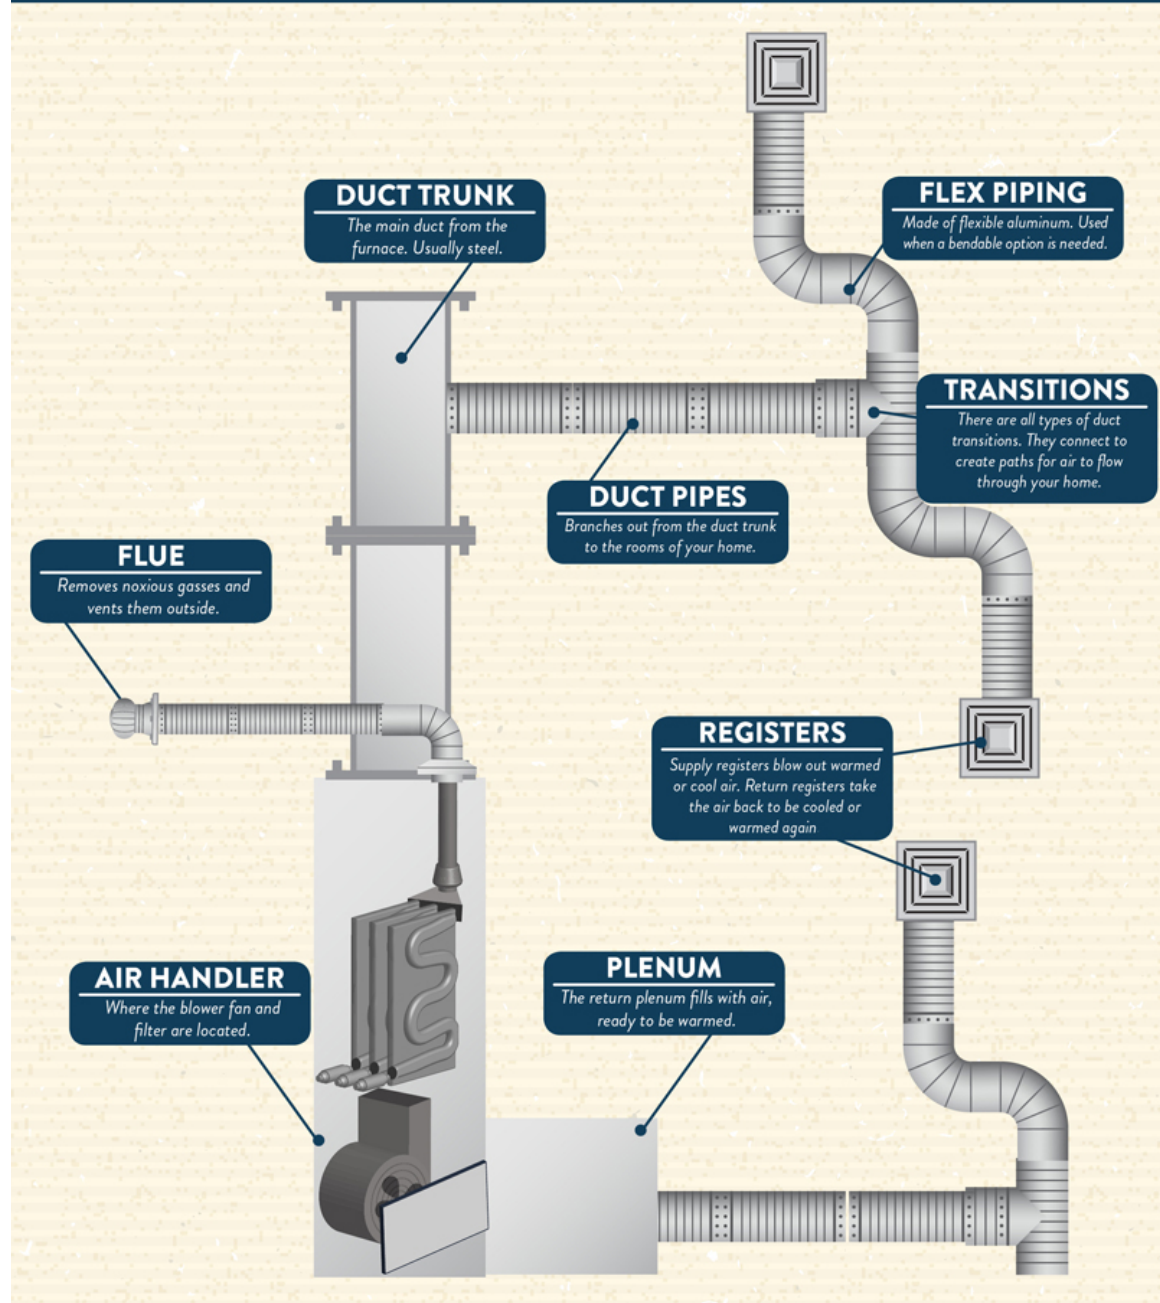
DUCT TRUNK
The main duct from the furnace. Usually steel.

FLEX PIPING
Made of flexible aluminum. Used when a bendable option is needed.

TRANSITIONS
There are all types of duct transitions. They connect to create paths for air to flow through your home.

DUCT PIPES
Branches out from the duct trunk to the rooms of your home.

FLUE
Removes noxious gasses and vents them outside.

REGISTERS
Supply registers blow out warmed or cool air. Return registers take the air back to be cooled or warmed again

AIR HANDLER
Where the blower fan and filter are located.

PLENUM
The return plenum fills with air, ready to be warmed.